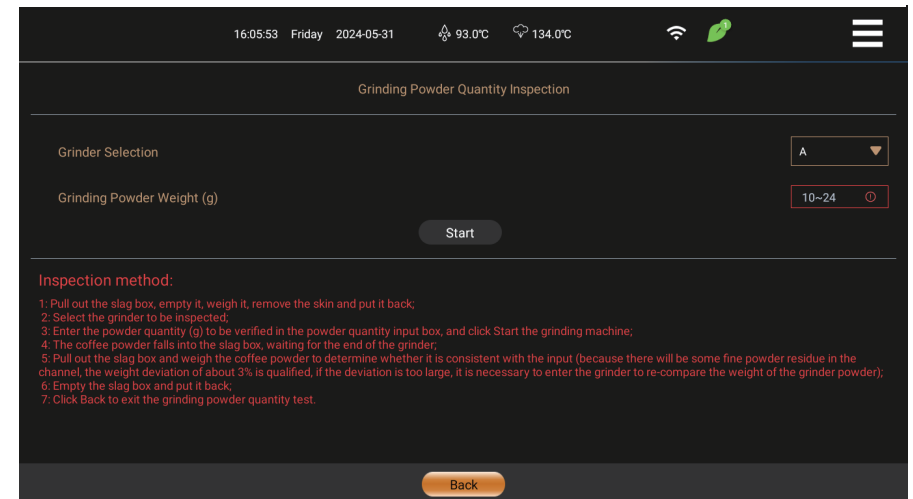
16:05:53 Friday 2024-05-31 93.0℃ 134.0℃

1

Grinding Powder Quantity Inspection

Grinder Selection

A

Grinding Powder Weight (g)

10~24

Start

Inspection method:

1: Pull out the slag box, empty it, weigh it, remove the skin and put it back;
2: Select the grinder to be inspected;
3: Enter the powder quantity (g) to be verified in the powder quantity input box, and click Start the grinding machine;
4: The coffee powder falls into the slag box, waiting for the end of the grinder;
5: Pull out the slag box and weigh the coffee powder to determine whether it is consistent with the input (because there will be some fine powder residue in the channel, the weight deviation of about 3% is qualified, if the deviation is too large, it is necessary to enter the grinder to re-compare the weight of the grinder powder);
6: Empty the slag box and put it back;
7: Click Back to exit the grinding powder quantity test.

Back